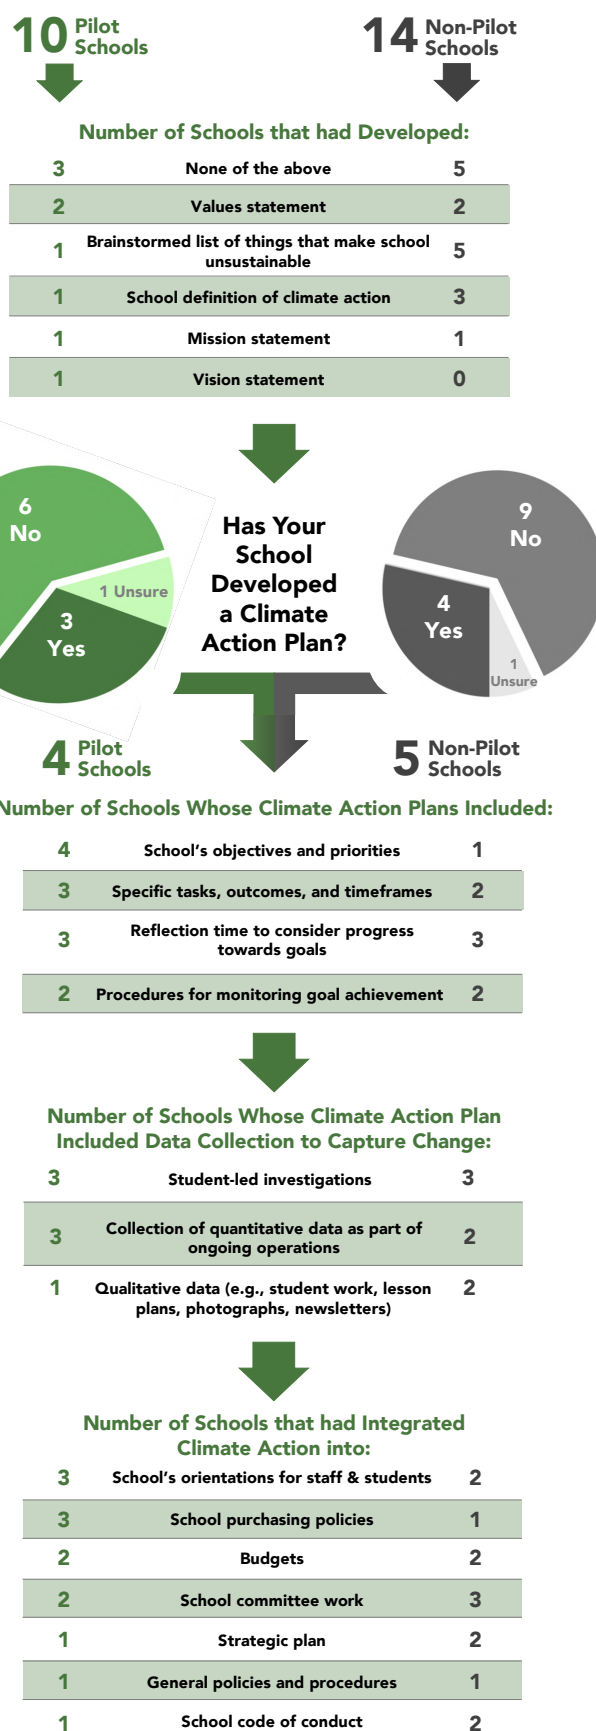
10 Pilot Schools

14 Non-Pilot Schools

Number of Schools that had Developed:

| | | |
|---|---|---|
| 3 | None of the above | 5 |
| 2 | Values statement | 2 |
| 1 | Brainstormed list of things that make school unsustainable | 5 |
| 1 | School definition of climate action | 3 |
| 1 | Mission statement | 1 |
| 1 | Vision statement | 0 |

6 No

1 Unsure

3 Yes

Has Your School Developed a Climate Action Plan?

9 No

4 Yes

1 Unsure

4 Pilot Schools

5 Non-Pilot Schools

Number of Schools Whose Climate Action Plans Included:

| | | |
|---|---|---|
| 4 | School's objectives and priorities | 1 |
| 3 | Specific tasks, outcomes, and timeframes | 2 |
| 3 | Reflection time to consider progress towards goals | 3 |
| 2 | Procedures for monitoring goal achievement | 2 |

Number of Schools Whose Climate Action Plan Included Data Collection to Capture Change:

| | | |
|---|---|---|
| 3 | Student-led investigations | 3 |
| 3 | Collection of quantitative data as part of ongoing operations | 2 |
| 1 | Qualitative data (e.g., student work, lesson plans, photographs, newsletters) | 2 |

Number of Schools that had Integrated Climate Action into:

| | | |
|---|---|---|
| 3 | School's orientations for staff & students | 2 |
| 3 | School purchasing policies | 1 |
| 2 | Budgets | 2 |
| 2 | School committee work | 3 |
| 1 | Strategic plan | 2 |
| 1 | General policies and procedures | 1 |
| 1 | School code of conduct | 2 |